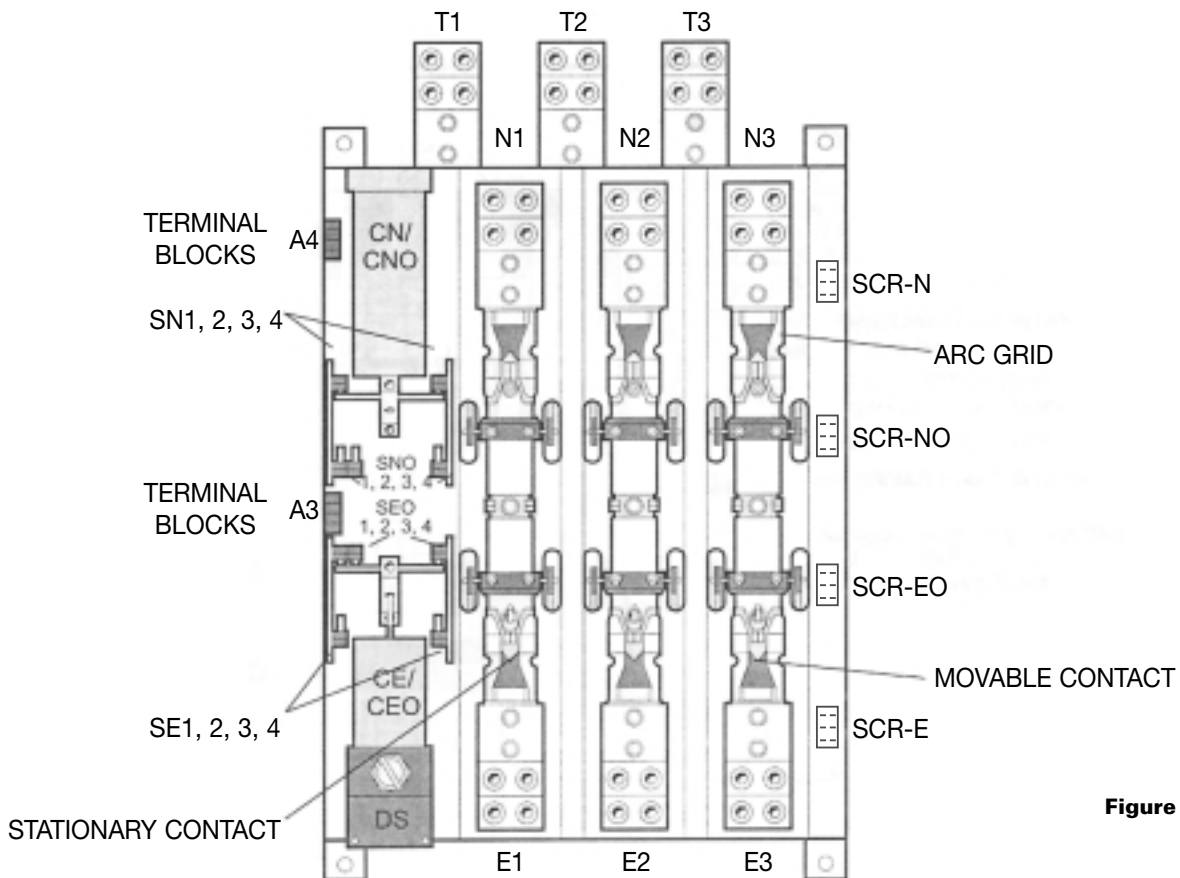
T1 T2 T3

N1 N2 N3

TERMINAL BLOCKS

A4

CN/ CNO

SCR-N

SN1, 2, 3, 4

ARC GRID

SCR-NO

SNO 1, 2, 3, 4

TERMINAL BLOCKS

A3

SEO 1, 2, 3, 4

SCR-EO

MOVABLE CONTACT

CE/ CEO

SE1, 2, 3, 4

SCR-E

DS

STATIONARY CONTACT

E1 E2 E3

Figure